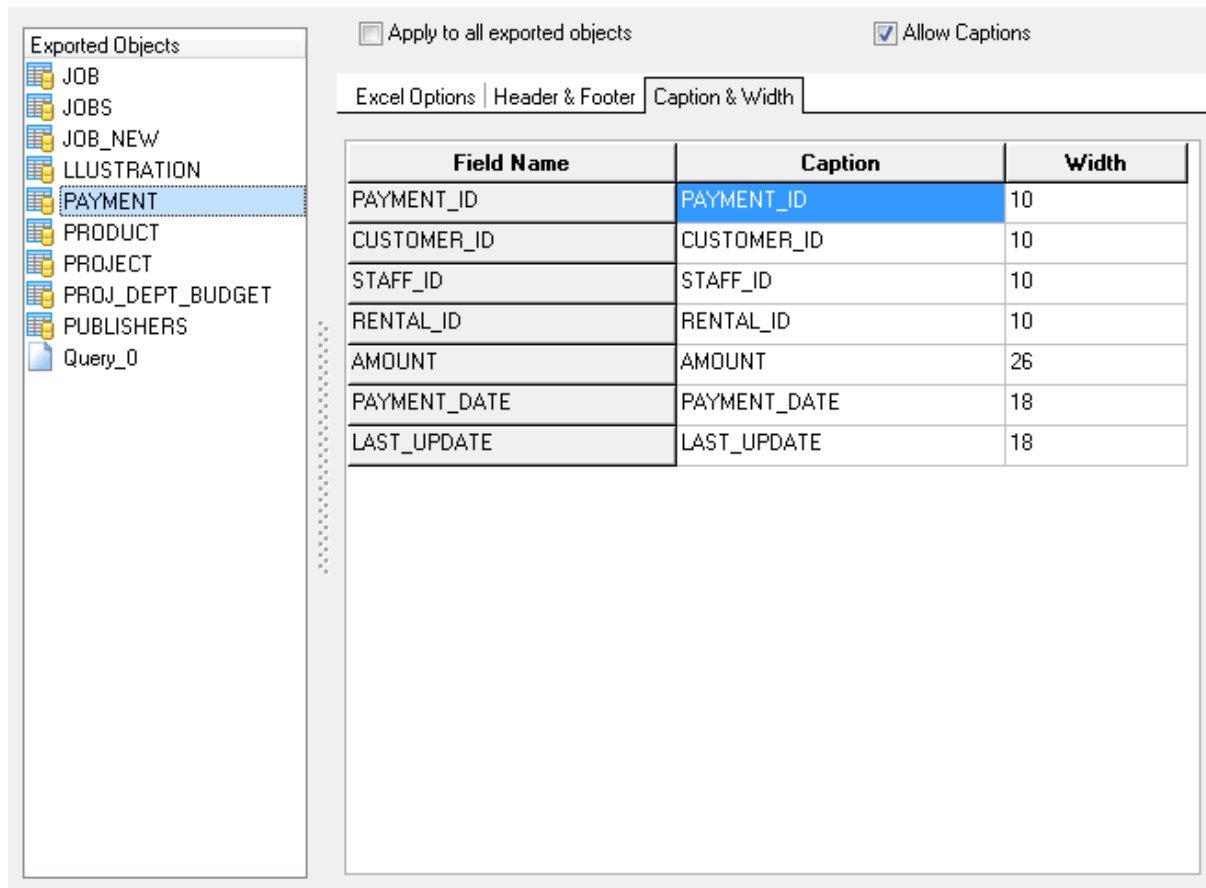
Exported Objects
JOB
JOBS
JOB_NEW
LLUSTRATION
PAYMENT
PRODUCT
PROJECT
PROJ_DEPT_BUDGET
PUBLISHERS
Query_0

Apply to all exported objects
Allow Captions

Excel Options | Header & Footer | Caption & Width

| Field Name | Caption | Width |
|---|---|---|
| PAYMENT_ID | PAYMENT_ID | 10 |
| CUSTOMER_ID | CUSTOMER_ID | 10 |
| STAFF_ID | STAFF_ID | 10 |
| RENTAL_ID | RENTAL_ID | 10 |
| AMOUNT | AMOUNT | 26 |
| PAYMENT_DATE | PAYMENT_DATE | 18 |
| LAST_UPDATE | LAST_UPDATE | 18 |